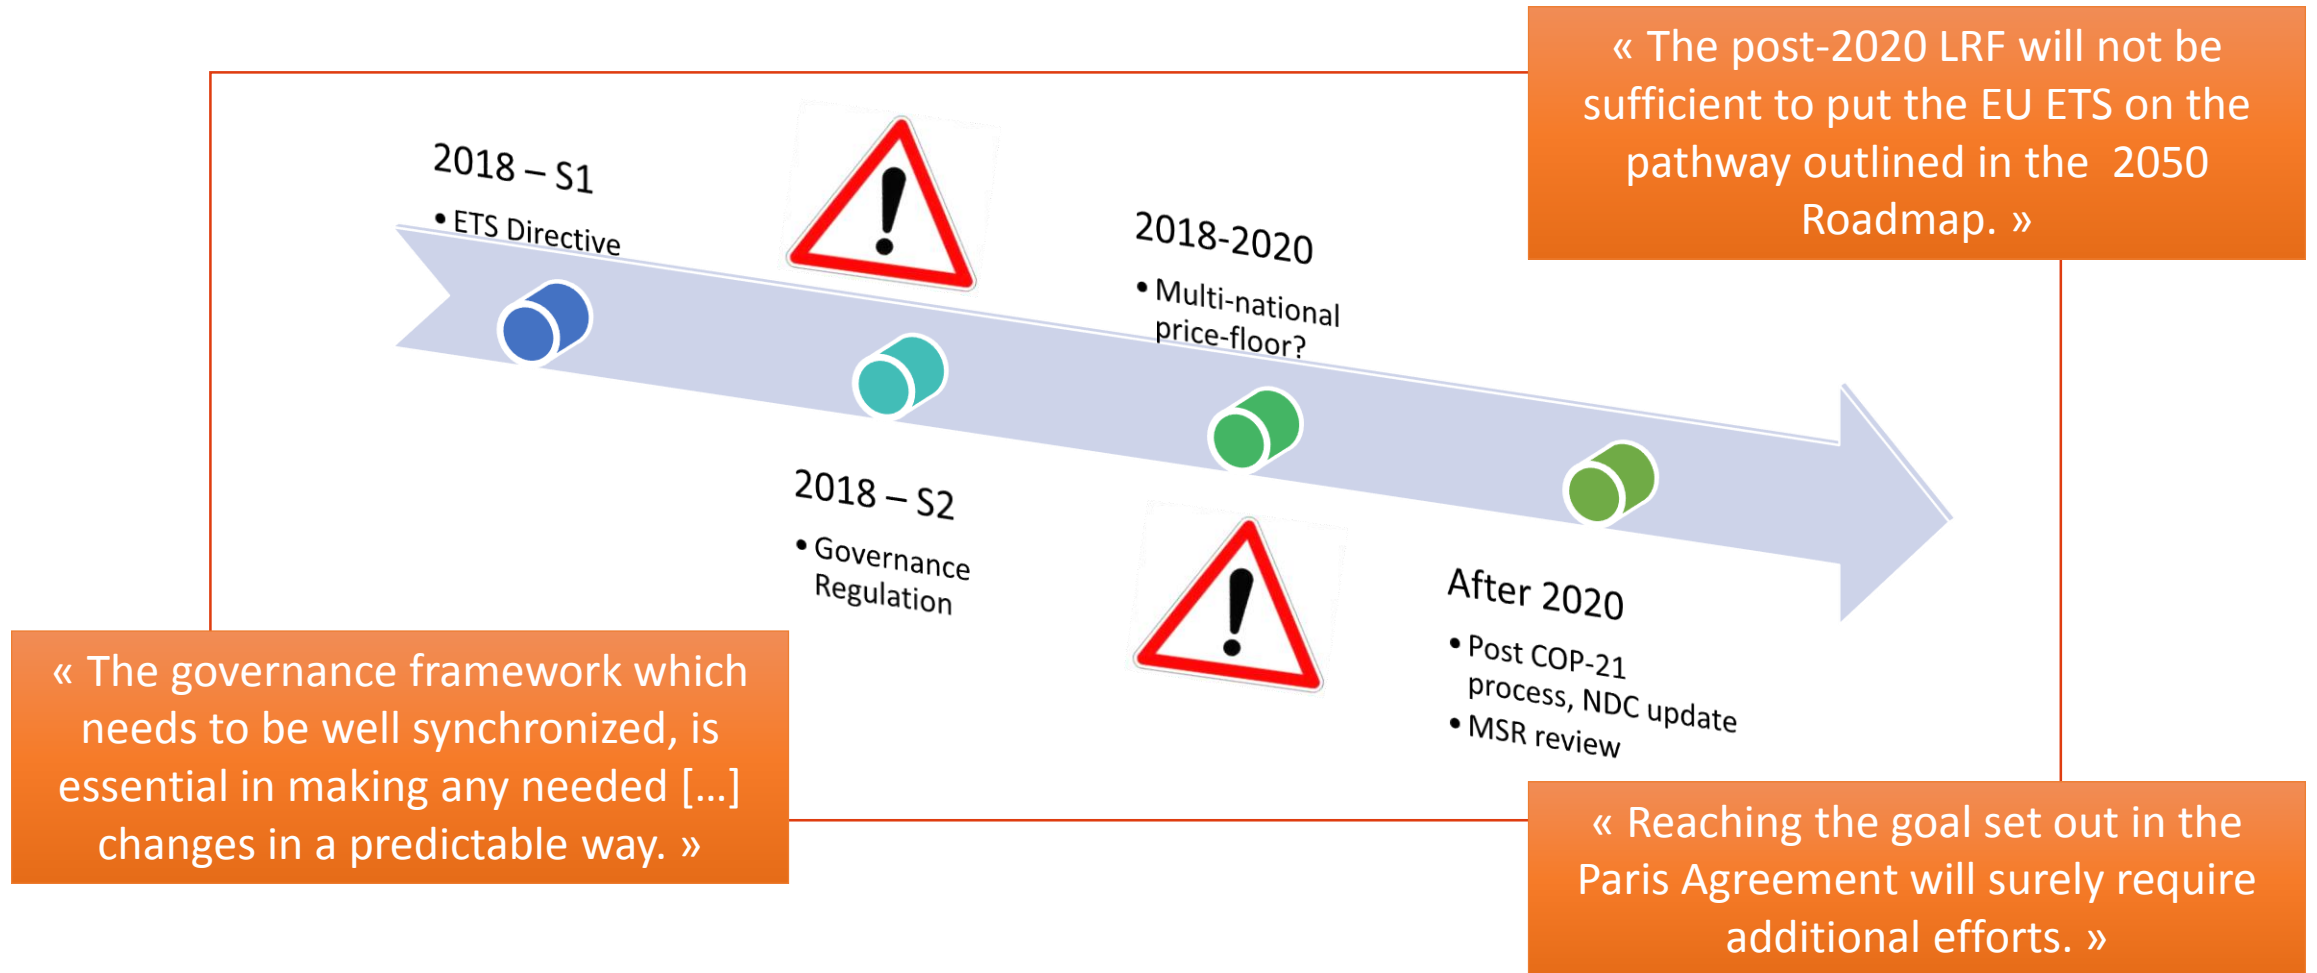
« The post-2020 LRF will not be sufficient to put the EU ETS on the pathway outlined in the 2050 Roadmap. »

2018 – S1
• ETS Directive

2018 – S2
• Governance Regulation

2018-2020
• Multi-national price-floor?

After 2020
• Post COP-21 process, NDC update
• MSR review

« The governance framework which needs to be well synchronized, is essential in making any needed [...] changes in a predictable way. »

« Reaching the goal set out in the Paris Agreement will surely require additional efforts. »